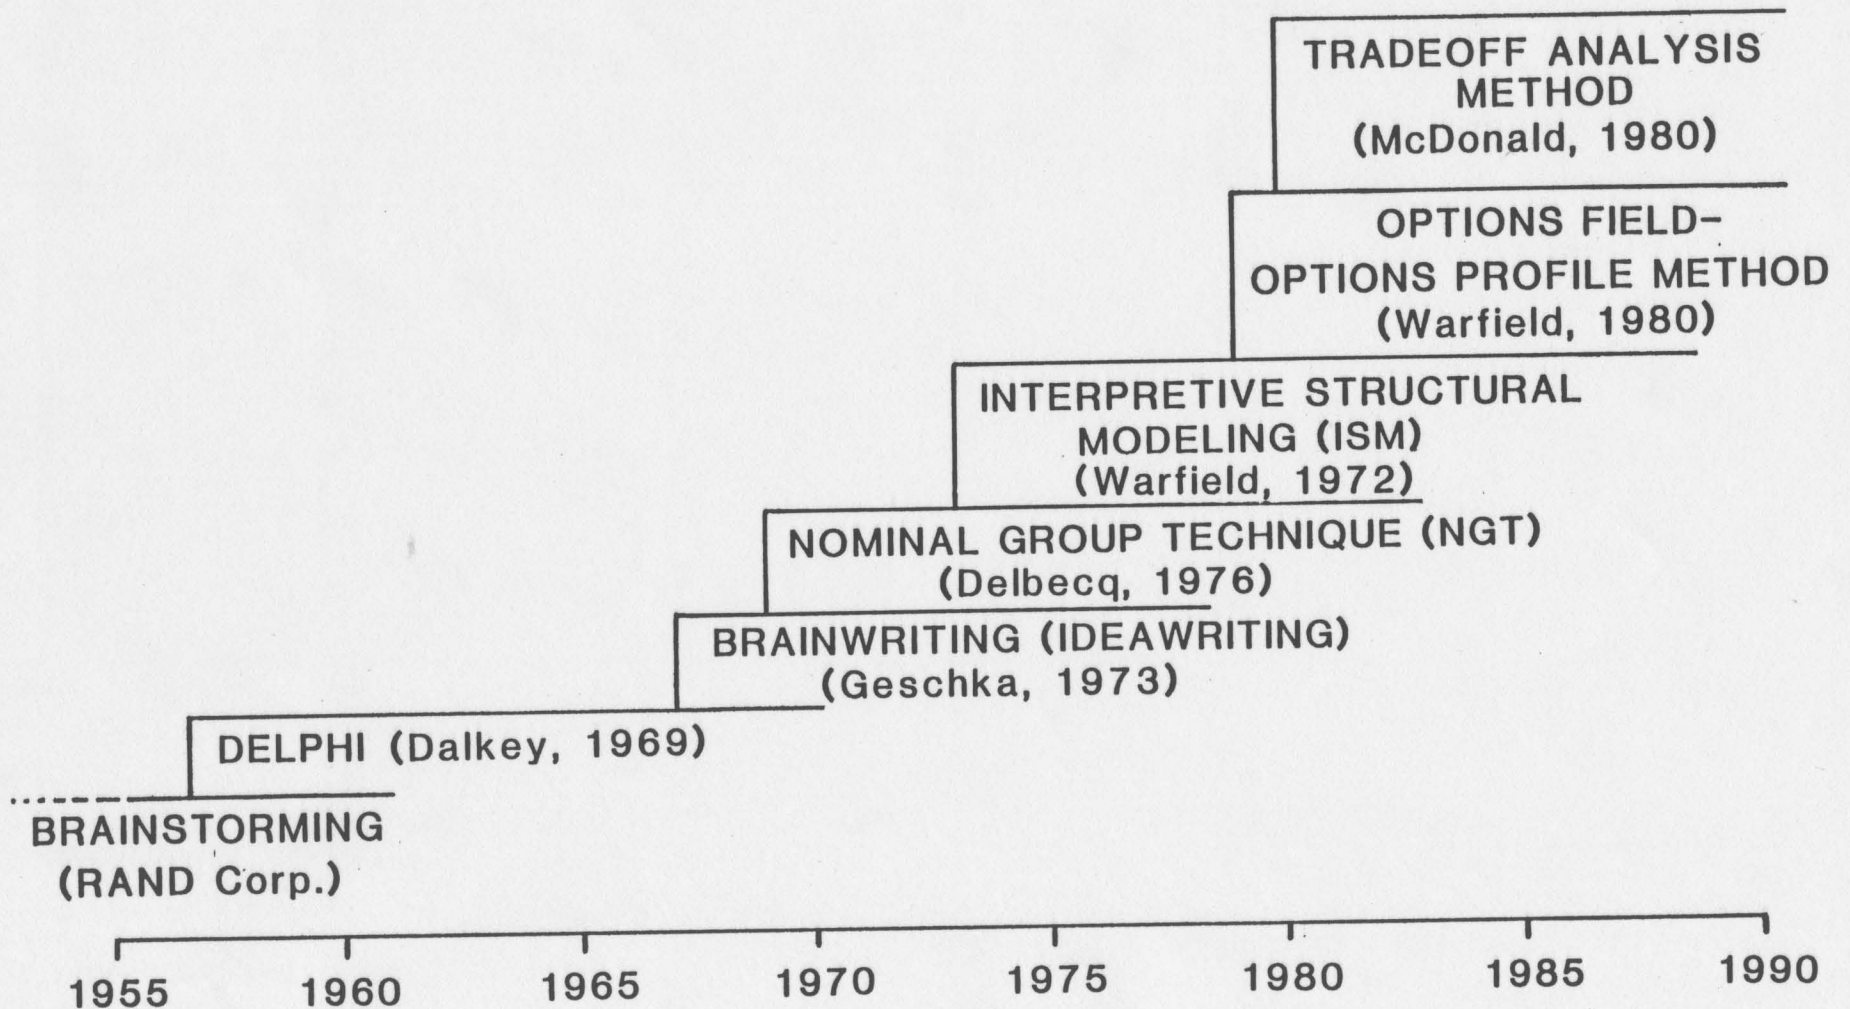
TRADEOFF ANALYSIS METHOD (McDonald, 1980)

OPTIONS FIELD-OPTIONS PROFILE METHOD (Warfield, 1980)

INTERPRETIVE STRUCTURAL MODELING (ISM) (Warfield, 1972)

NOMINAL GROUP TECHNIQUE (NGT) (Delbecq, 1976)

BRAINWRITING (IDEAWRITING) (Geschka, 1973)

DELPHI (Dalkey, 1969)

BRAINSTORMING (RAND Corp.)

1955 1960 1965 1970 1975 1980 1985 1990